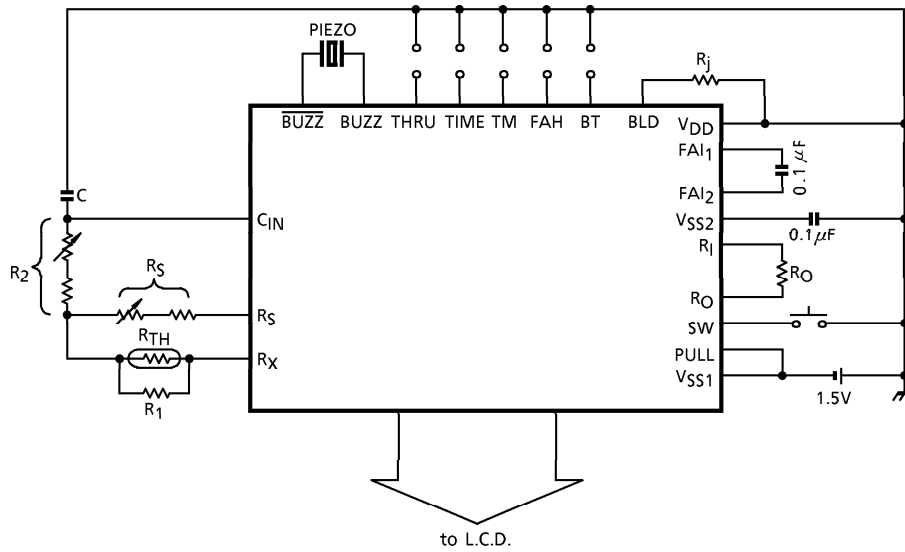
PIEZO

$\overline{BUZZ}$ BUZZ THRU TIME TM FAH BT BLD

$R_j$

$V_{DD}$

$FAI_1$

$0.1\ \mu F$

$FAI_2$

$V_{SS2}$

$0.1\mu F$

$R_I$

$R_O$

$R_O$

SW

PULL

$V_{SS1}$

1.5V

C

$C_{IN}$

$R_2$

$R_S$

$R_S$

$R_{TH}$

$R_X$

$R_1$

to L.C.D.